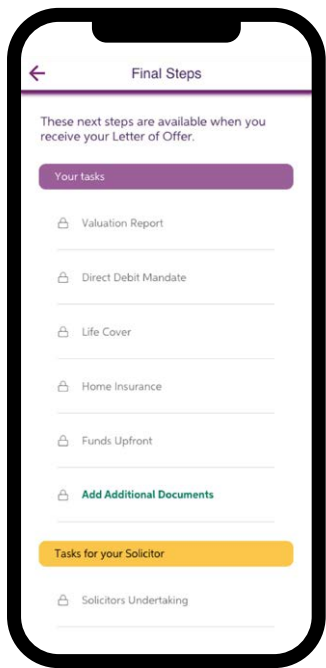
Final Steps

These next steps are available when you receive your Letter of Offer.

Your tasks

Valuation Report

Direct Debit Mandate

Life Cover

Home Insurance

Funds Upfront

Add Additional Documents

Tasks for your Solicitor

Solicitors Undertaking